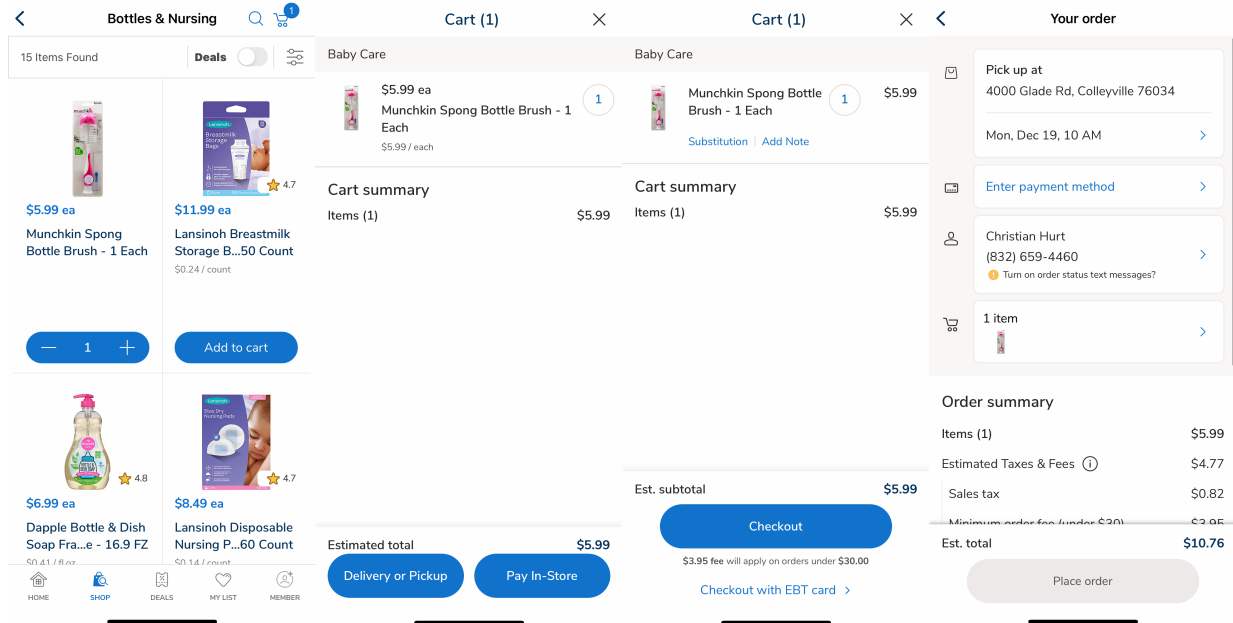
Bottles & Nursing

1

15 Items Found

Deals

$5.99 ea

Munchkin Spong Bottle Brush - 1 Each

1

4.7

$11.99 ea

Lansinoh Breastmilk Storage B...50 Count

$0.24 / count

Add to cart

4.8

$6.99 ea

Dapple Bottle & Dish Soap Fra...e - 16.9 FZ

$0.41 / fl oz

4.7

$8.49 ea

Lansinoh Disposable Nursing P...60 Count

$0.14 / count

HOME

SHOP

DEALS

MY LIST

MEMBER

Cart (1)

Baby Care

$5.99 ea

Munchkin Spong Bottle Brush - 1 Each

$5.99 / each

1

Cart summary

Items (1) $5.99

Estimated total $5.99

Delivery or Pickup

Pay In-Store

Cart (1)

Baby Care

Munchkin Spong Bottle Brush - 1 Each

1

$5.99

Substitution | Add Note

Cart summary

Items (1) $5.99

Est. subtotal $5.99

Checkout

$3.95 fee will apply on orders under $30.00

Checkout with EBT card

Your order

Pick up at

4000 Glade Rd, Colleyville 76034

Mon, Dec 19, 10 AM

Enter payment method

Christian Hurt

(832) 659-4460

Turn on order status text messages?

1 item

Order summary

Items (1) $5.99

Estimated Taxes & Fees $4.77

Sales tax $0.82

Minimum order fee (under $30) $3.95

Est. total $10.76

Place order